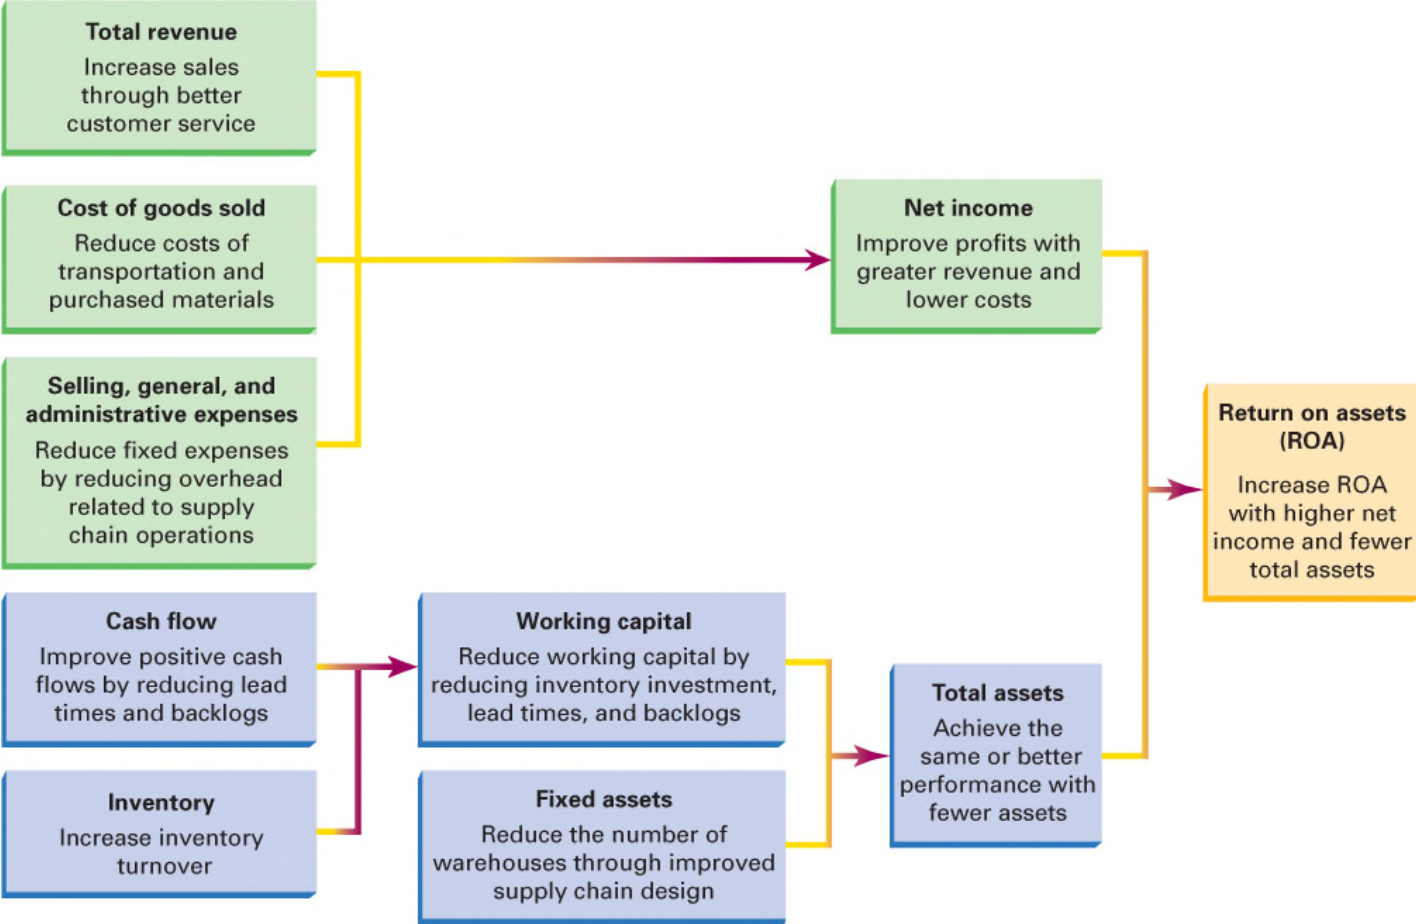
**Total revenue**
Increase sales through better customer service

**Cost of goods sold**
Reduce costs of transportation and purchased materials

**Selling, general, and administrative expenses**
Reduce fixed expenses by reducing overhead related to supply chain operations

**Net income**
Improve profits with greater revenue and lower costs

**Return on assets (ROA)**
Increase ROA with higher net income and fewer total assets

**Cash flow**
Improve positive cash flows by reducing lead times and backlogs

**Inventory**
Increase inventory turnover

**Working capital**
Reduce working capital by reducing inventory investment, lead times, and backlogs

**Fixed assets**
Reduce the number of warehouses through improved supply chain design

**Total assets**
Achieve the same or better performance with fewer assets